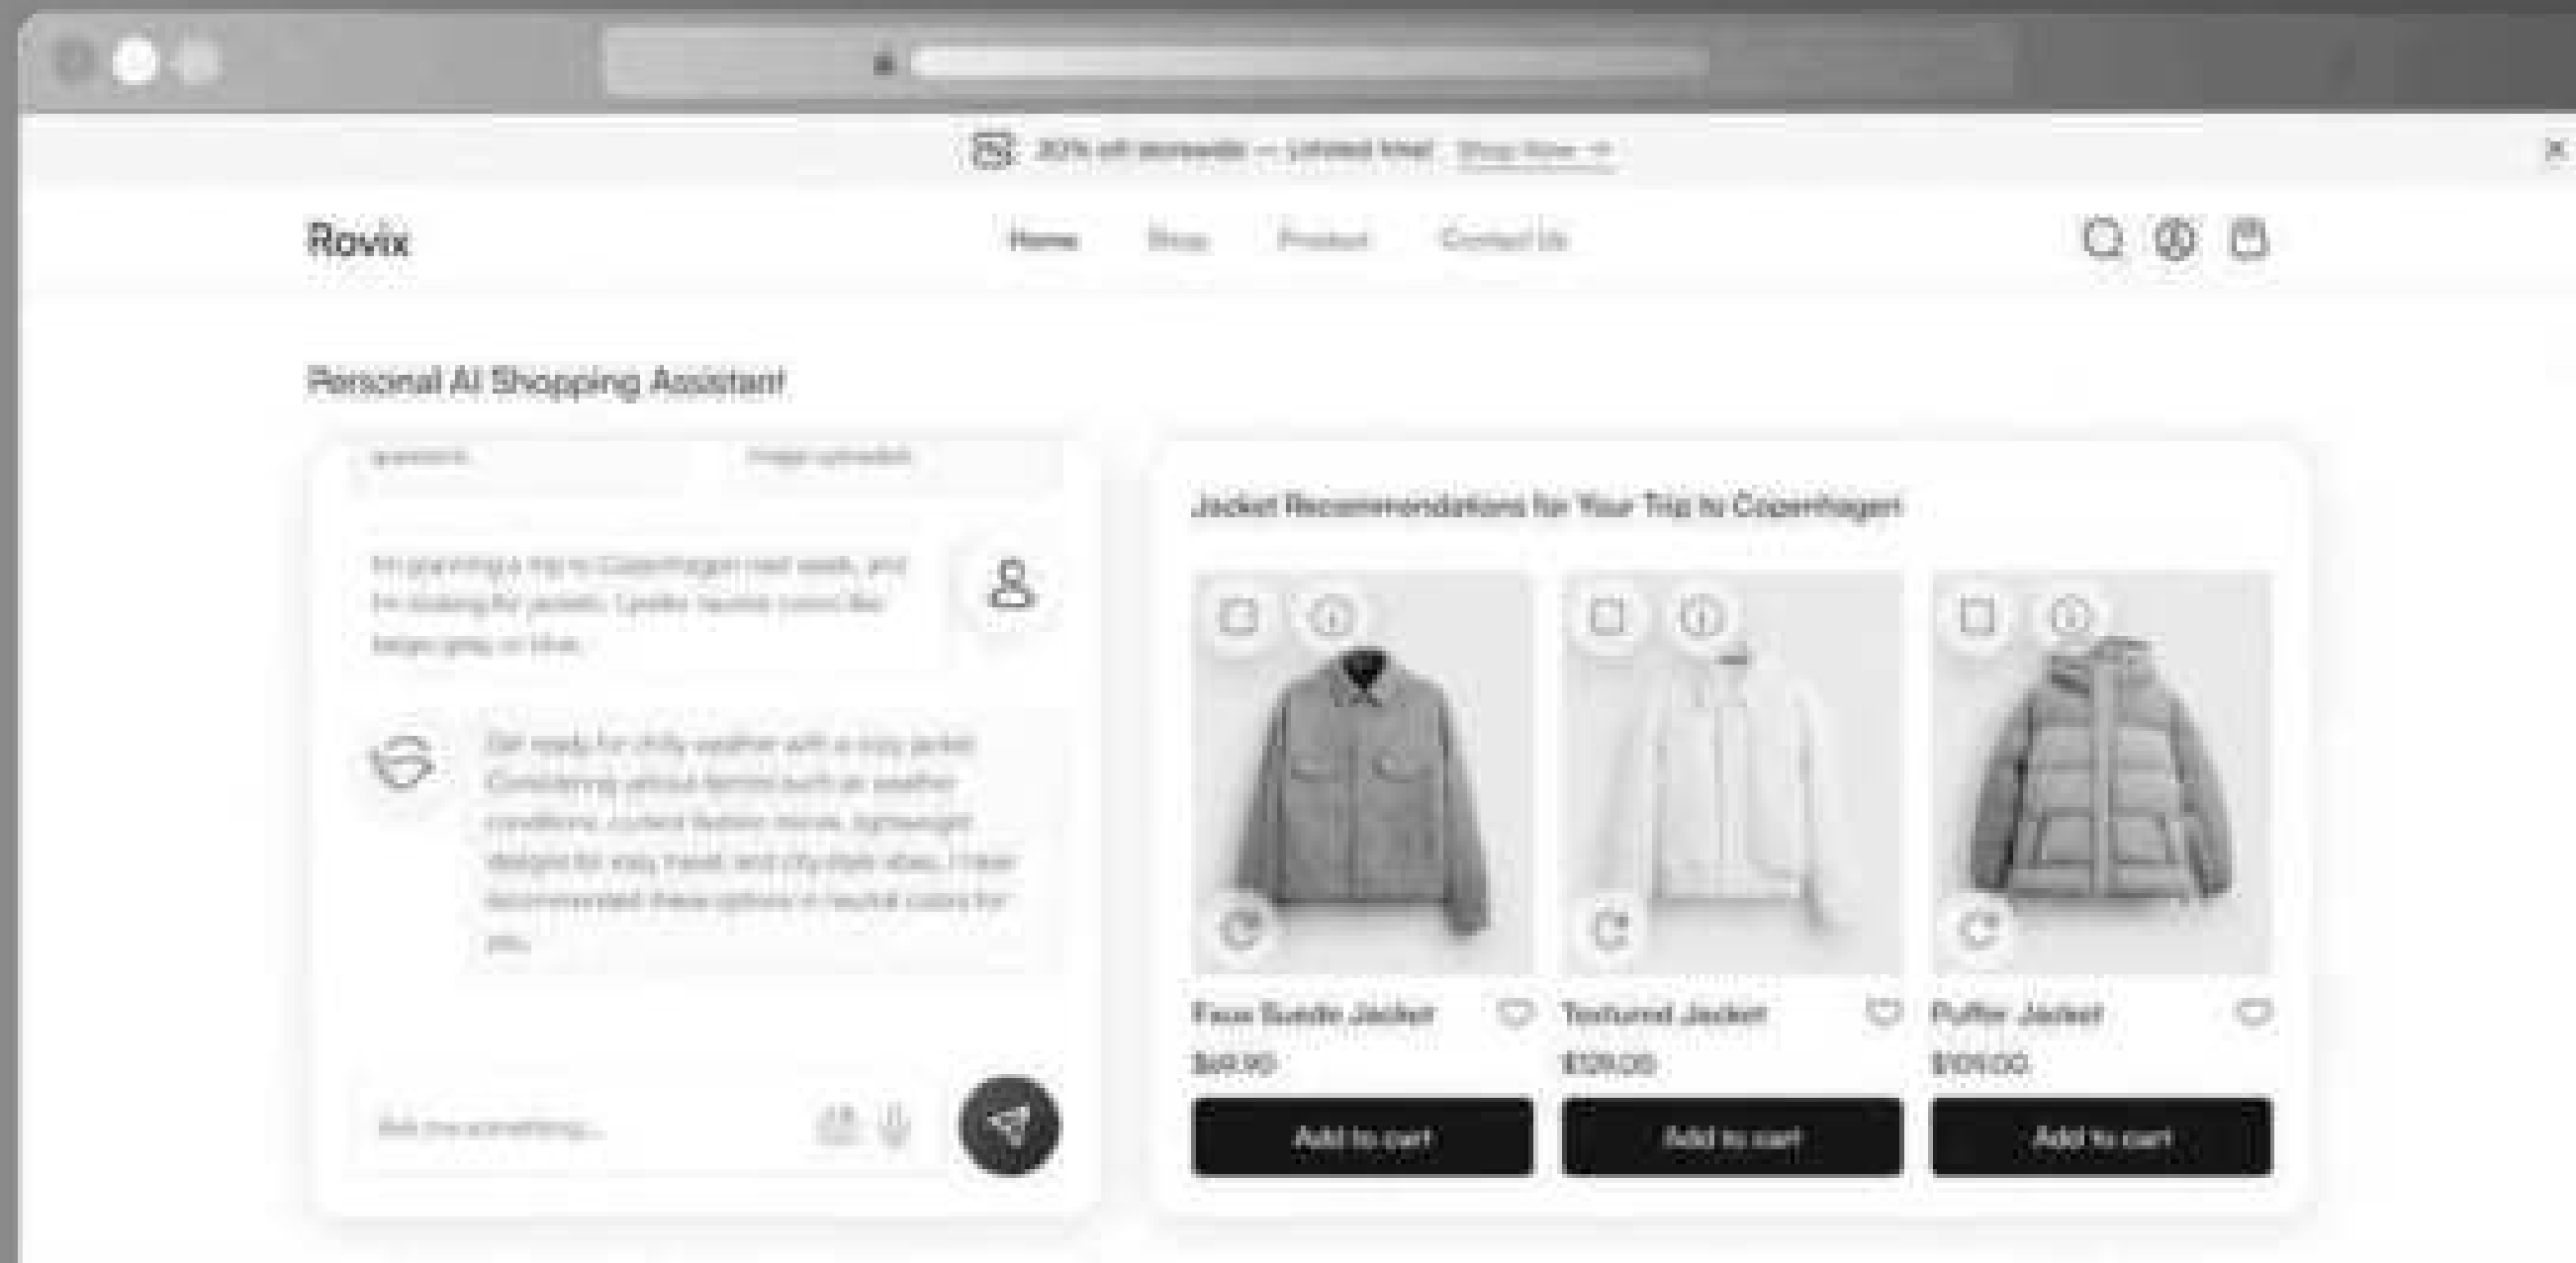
30% off sitewide — Limited time! Shop Now →

Rovix

Home Shop Product Contact Us

Personal AI Shopping Assistant

questions

Image uploaded

I'm planning a trip to Copenhagen next week, and I'm looking for jackets. I prefer neutral colors like beige, grey, or blue.

Get ready for chilly weather with a cozy jacket. Considering various factors such as weather conditions, current fashion trends, lightweight designs for easy travel, and city-style vibes, I have recommended these options in neutral colors for you.

Ask me something...

Jacket Recommendations for Your Trip to Copenhagen

Faux Suede Jacket
$69.90
Add to cart

Textured Jacket
$129.00
Add to cart

Puffer Jacket
$109.00
Add to cart